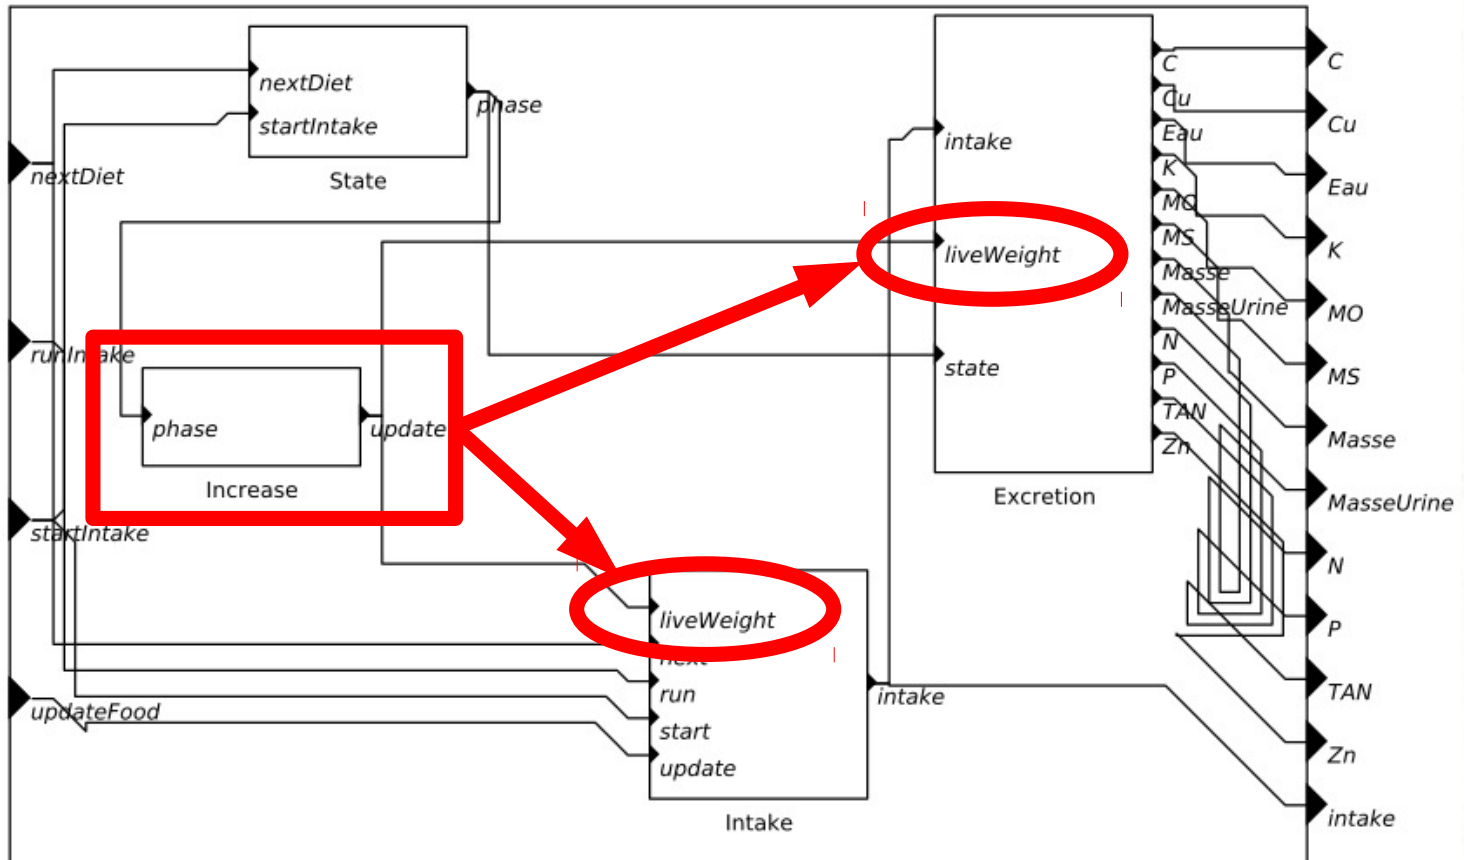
nextDiet
startIntake
phase
State
nextDiet
runIntake
phase
update
Increase
startIntake
updateFood
intake
liveWeight
state
Excretion
C
Cu
Eau
K
MO
MS
Masse
MasseUrine
N
P
TAN
Zn
C
Cu
Eau
K
MO
MS
Masse
MasseUrine
N
P
TAN
Zn
intake
liveWeight
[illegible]
run
start
update
intake
Intake